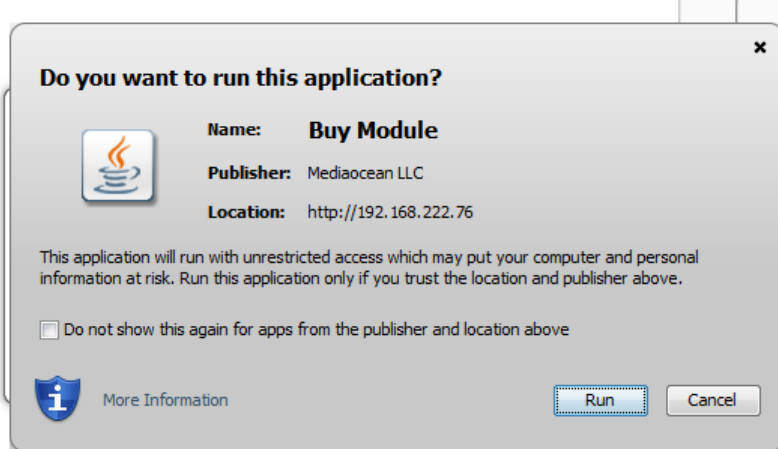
×

Do you want to run this application?

Name: Buy Module

Publisher: Mediaocean LLC

Location: http://192.168.222.76

This application will run with unrestricted access which may put your computer and personal information at risk. Run this application only if you trust the location and publisher above.

Do not show this again for apps from the publisher and location above

More Information

Run

Cancel